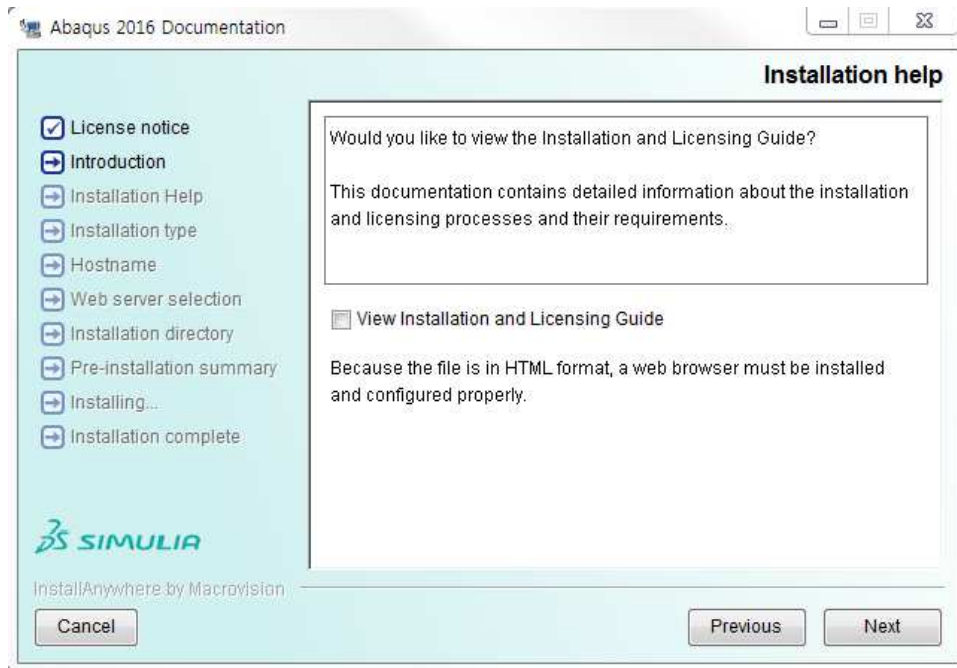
Abaqus 2016 Documentation

Installation help

License notice
Introduction
Installation Help
Installation type
Hostname
Web server selection
Installation directory
Pre-installation summary
Installing...
Installation complete

Would you like to view the Installation and Licensing Guide?

This documentation contains detailed information about the installation and licensing processes and their requirements.

View Installation and Licensing Guide

Because the file is in HTML format, a web browser must be installed and configured properly.

3DS SIMULIA

InstallAnywhere by Macrovision

Cancel

Previous

Next